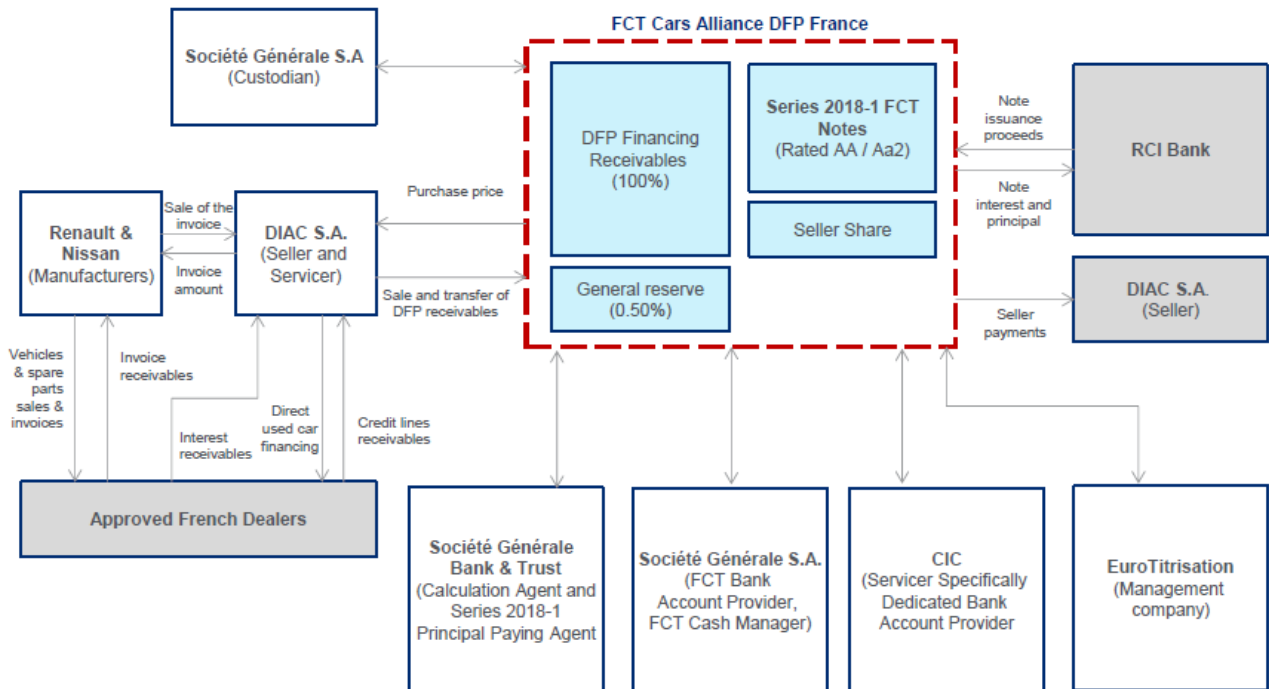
Société Générale S.A
(Custodian)

FCT Cars Alliance DFP France

DFP Financing Receivables (100%)

Series 2018-1 FCT Notes
(Rated AA / Aa2)

Seller Share

General reserve (0.50%)

Note issuance proceeds

RCI Bank

Note interest and principal

DIAC S.A.
(Seller)

Seller payments

Renault & Nissan
(Manufacturers)

Sale of the invoice

Invoice amount

DIAC S.A.
(Seller and Servicer)

Purchase price

Sale and transfer of DFP receivables

Vehicles & spare parts sales & invoices

Invoice receivables

Interest receivables

Direct used car financing

Credit lines receivables

Approved French Dealers

Société Générale Bank & Trust
(Calculation Agent and Series 2018-1 Principal Paying Agent

Société Générale S.A.
(FCT Bank Account Provider, FCT Cash Manager)

CIC
(Servicer Specifically Dedicated Bank Account Provider

EuroTitrisation
(Management company)